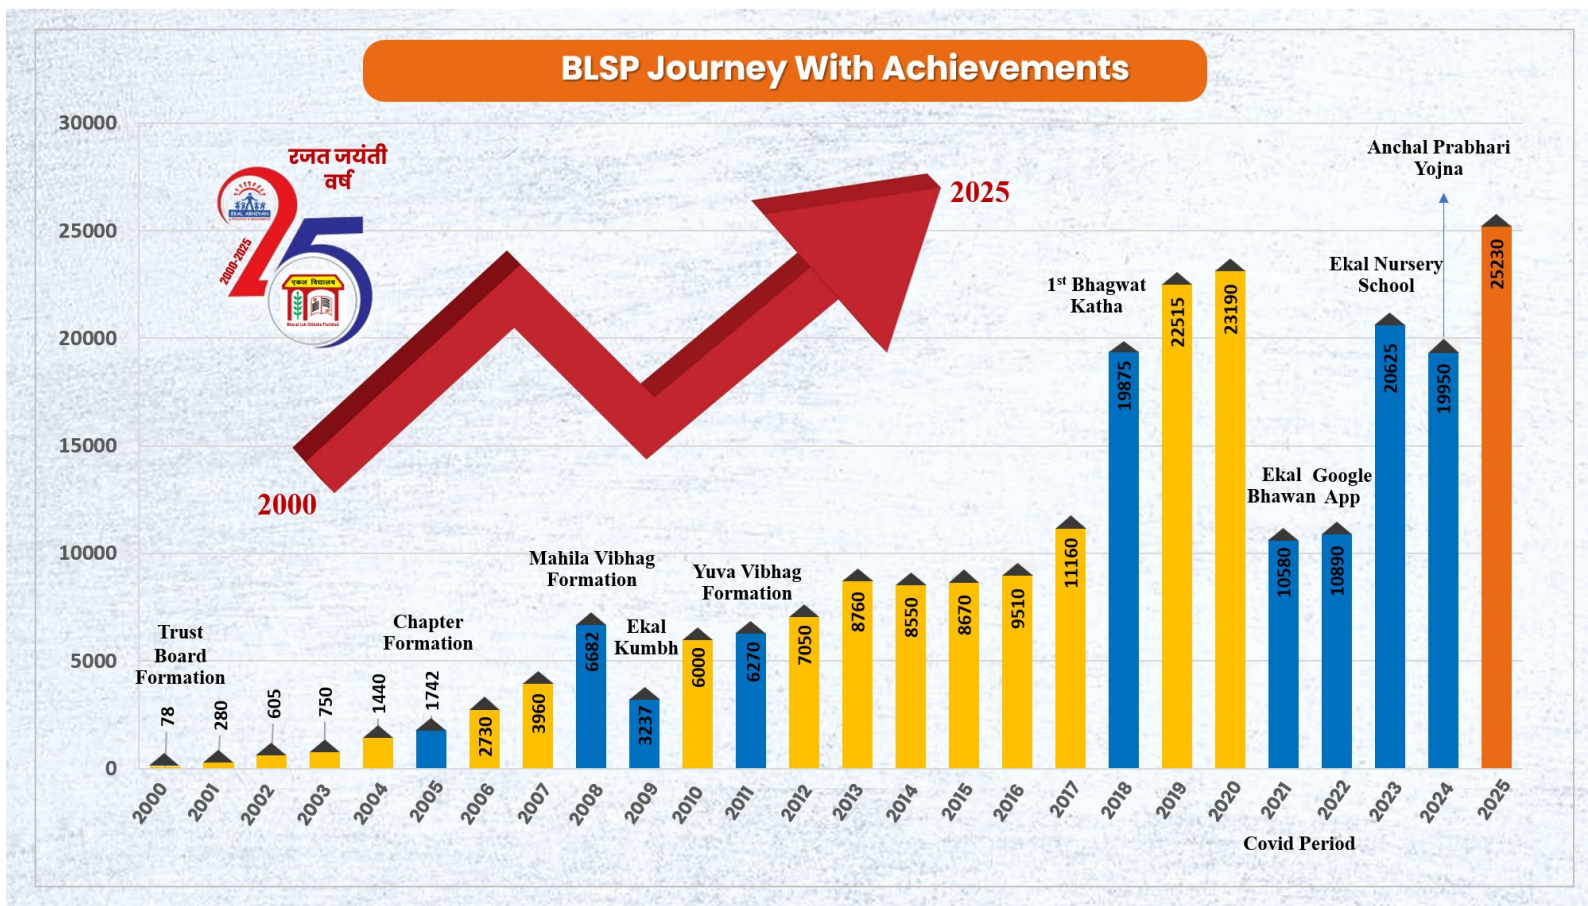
BLSP Journey With Achievements

30000
25000
20000
15000
10000
5000
0

रजत जयंती वर्ष
2000-2025
EKAL ABHIYAN
एकल विद्यालय
Bharat Lok Shiksha Parishad

2000
2025

Trust Board Formation
Chapter Formation
Mahila Vibhag Formation
Ekal Kumbh
Yuva Vibhag Formation
1st Bhagwat Katha
Ekal Bhawan
Google App
Ekal Nursery School
Anchal Prabhari Yojna

78
280
605
750
1440
1742
2730
3960
6682
3237
6000
6270
7050
8760
8550
8670
9510
11160
19875
22515
23190
10580
10890
20625
19950
25230

2000
2001
2002
2003
2004
2005
2006
2007
2008
2009
2010
2011
2012
2013
2014
2015
2016
2017
2018
2019
2020
2021
2022
2023
2024
2025

Covid Period